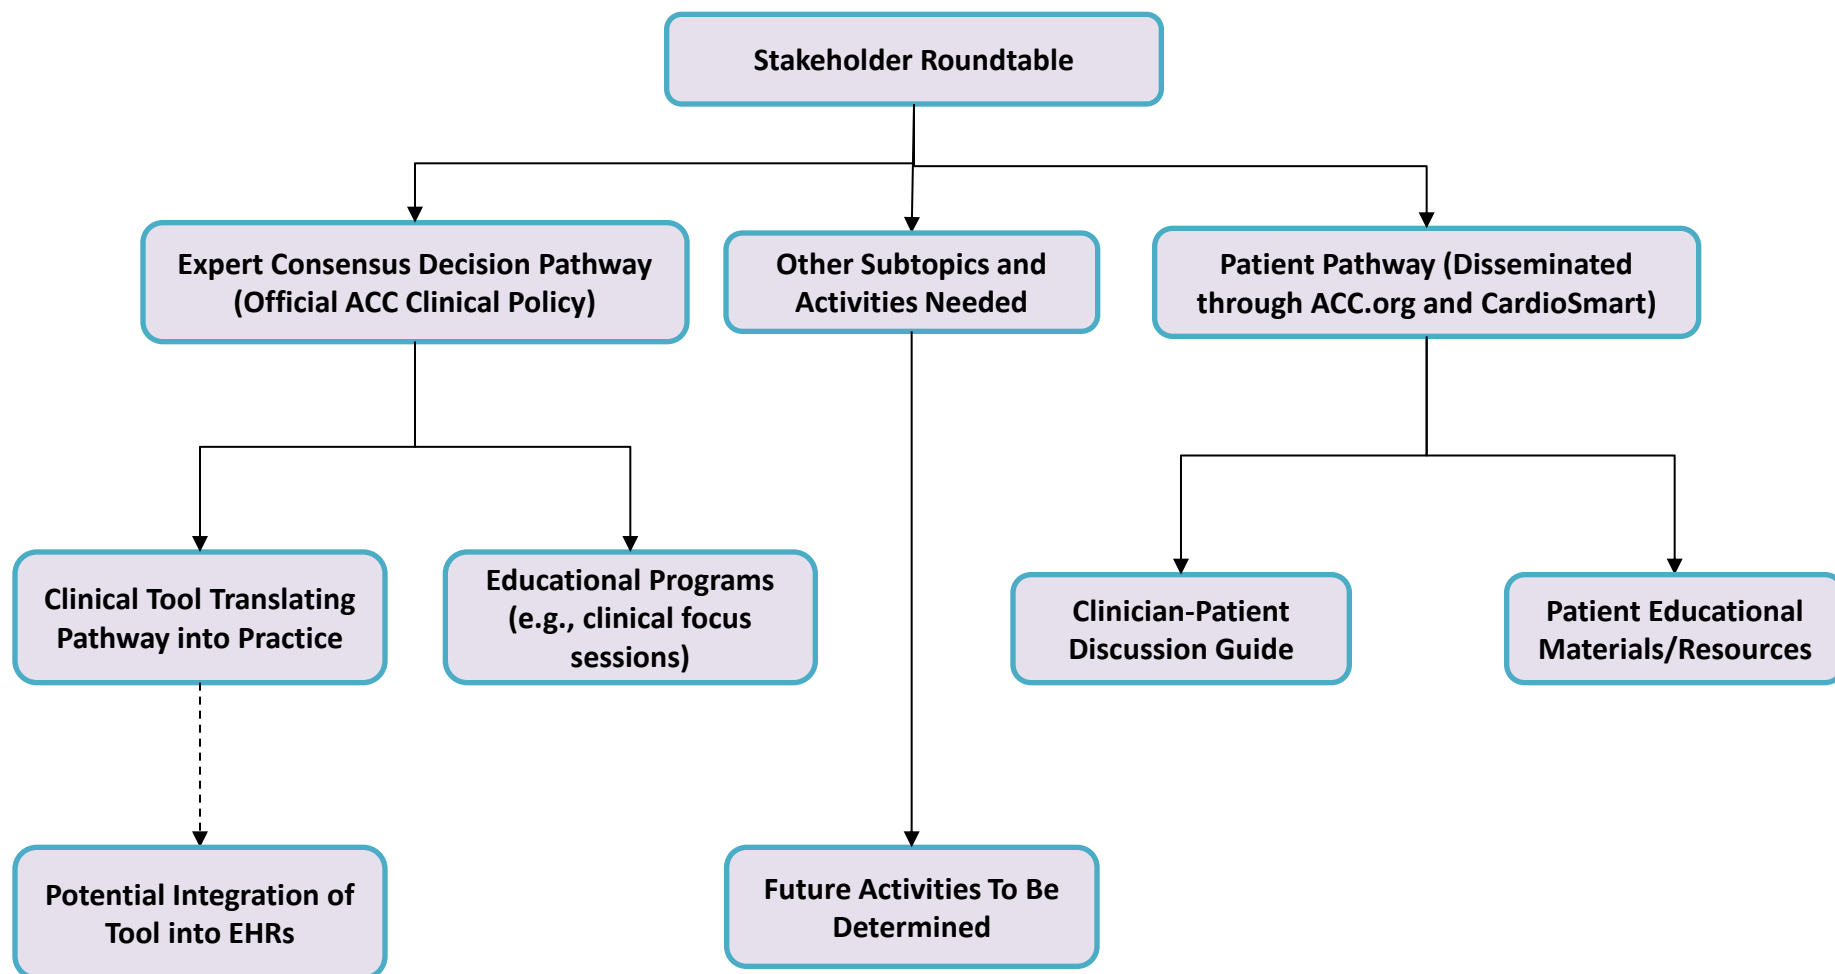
Stakeholder Roundtable

Expert Consensus Decision Pathway (Official ACC Clinical Policy)

Other Subtopics and Activities Needed

Patient Pathway (Disseminated through ACC.org and CardioSmart)

Clinical Tool Translating Pathway into Practice

Educational Programs (e.g., clinical focus sessions)

Clinician-Patient Discussion Guide

Patient Educational Materials/Resources

Potential Integration of Tool into EHRs

Future Activities To Be Determined